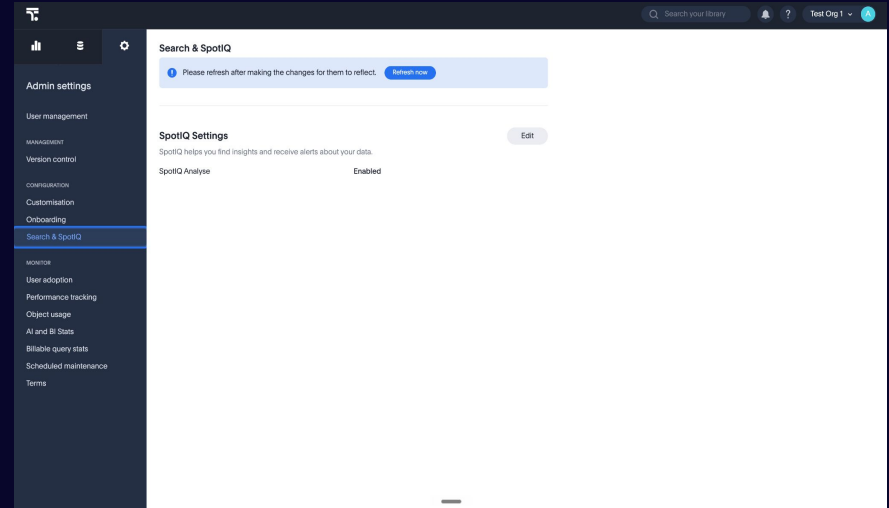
Search your library

?

Test Org 1

A

Admin settings

User management

MANAGEMENT

Version control

CONFIGURATION

Customisation

Onboarding

Search & SpotIQ

MONITOR

User adoption

Performance tracking

Object usage

AI and BI Stats

Billable query stats

Scheduled maintenance

Terms

Search & SpotIQ

Please refresh after making the changes for them to reflect. Refresh now

SpotIQ Settings

Edit

SpotIQ helps you find insights and receive alerts about your data.

SpotIQ Analyse Enabled